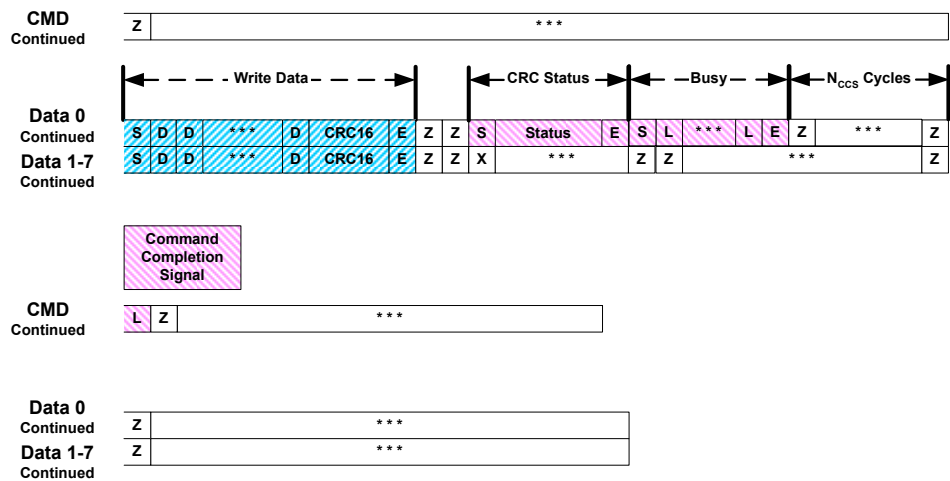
CMD Continued

Z ***

Write Data

CRC Status

Busy

$N_{CCS}$ Cycles

Data 0 Continued

S D D *** D CRC16 E Z Z S Status E S L *** L E Z *** Z

Data 1-7 Continued

S D D *** D CRC16 E Z Z X *** Z Z *** Z

Command Completion Signal

CMD Continued

L Z ***

Data 0 Continued

Z ***

Data 1-7 Continued

Z ***